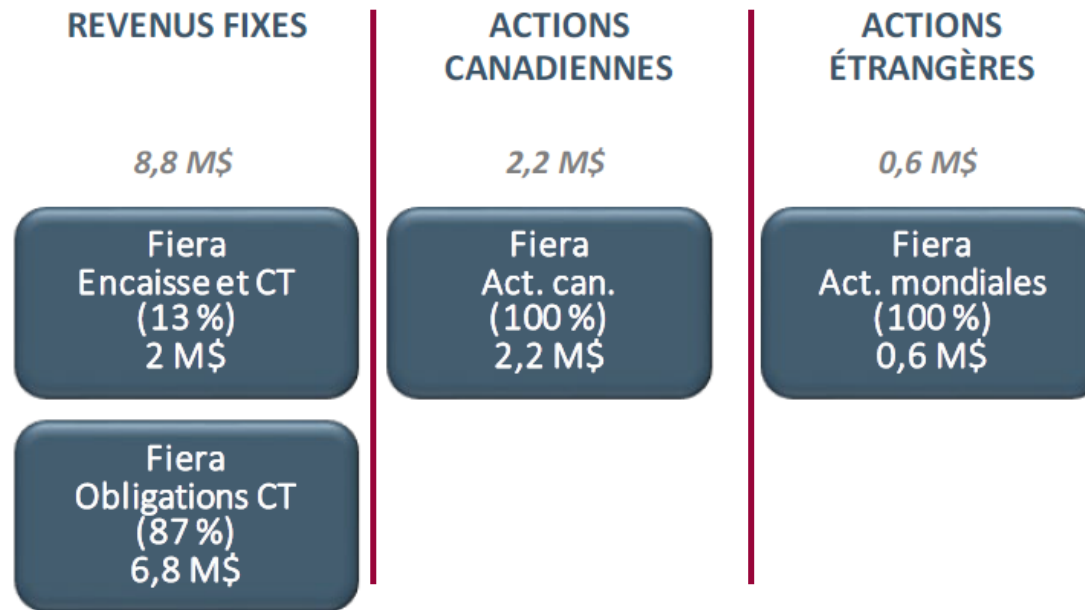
REVENUS FIXES

8,8 M$

Fiera
Encaisse et CT
(13 %)
2 M$

Fiera
Obligations CT
(87 %)
6,8 M$

ACTIONS CANADIENNES

2,2 M$

Fiera
Act. can.
(100 %)
2,2 M$

ACTIONS ÉTRANGÈRES

0,6 M$

Fiera
Act. mondiales
(100 %)
0,6 M$